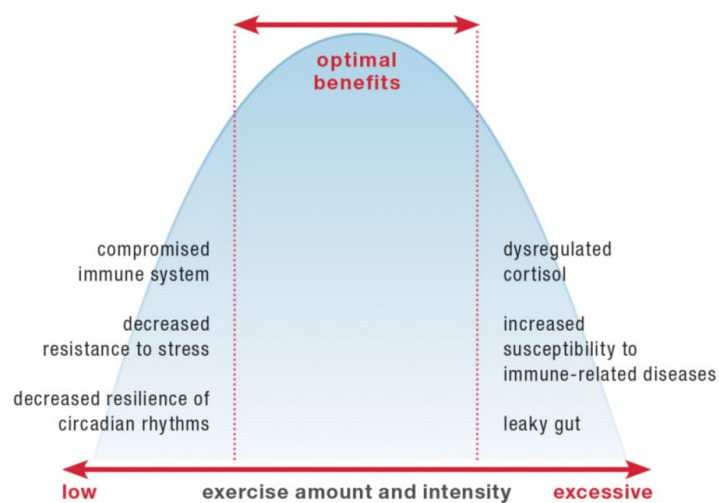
optimal benefits

compromised immune system

decreased resistance to stress

decreased resilience of circadian rhythms

dysregulated cortisol

increased susceptibility to immune-related diseases

leaky gut

low

exercise amount and intensity

excessive